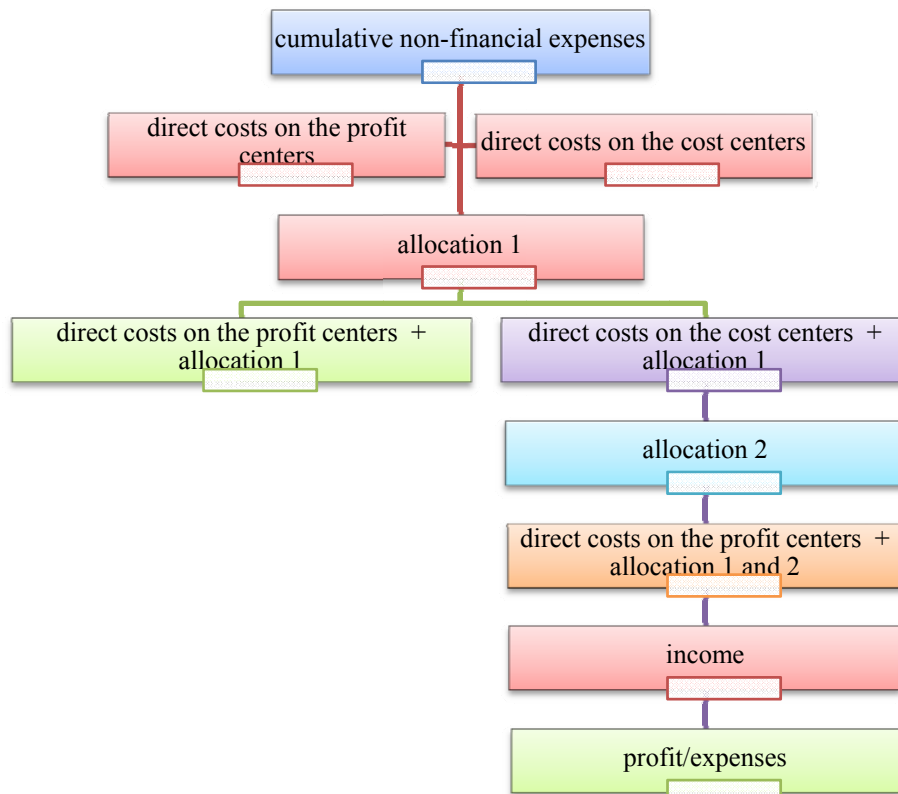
cumulative non-financial expenses

direct costs on the profit centers

direct costs on the cost centers

allocation 1

direct costs on the profit centers + allocation 1

direct costs on the cost centers + allocation 1

allocation 2

direct costs on the profit centers + allocation 1 and 2

income

profit/expenses